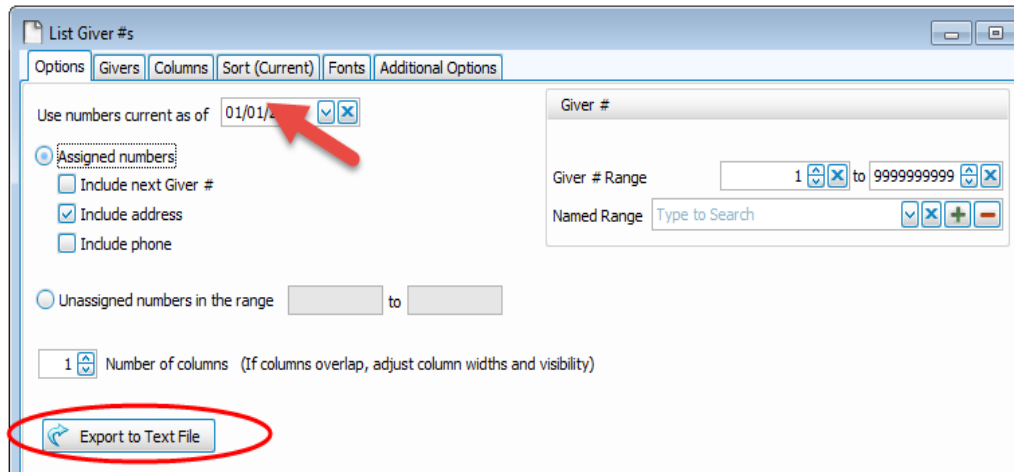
List Giver #s

Options | Givers | Columns | Sort (Current) | Fonts | Additional Options

Use numbers current as of 01/01/2

Assigned numbers
Include next Giver #
Include address
Include phone

Unassigned numbers in the range to

1 Number of columns (If columns overlap, adjust column widths and visibility)

Export to Text File

Giver #

Giver # Range 1 to 9999999999

Named Range Type to Search